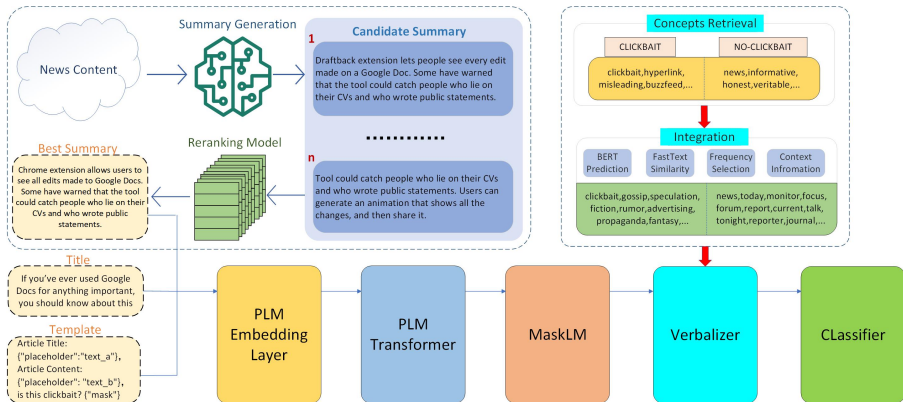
News Content

Summary Generation

Candidate Summary

1

Draftback extension lets people see every edit made on a Google Doc. Some have warned that the tool could catch people who lie on their CVs and who wrote public statements.

............

n

Tool could catch people who lie on their CVs and who wrote public statements. Users can generate an animation that shows all the changes, and then share it.

Reranking Model

Best Summary

Chrome extension allows users to see all edits made to Google Docs. Some have warned that the tool could catch people who lie on their CVs and who wrote public statements.

Title

If you've ever used Google Docs for anything important, you should know about this

Template

Article Title: {"placeholder":"text_a"}, Article Content: {"placeholder": "text_b"}, is this clickbait? {"mask"}

Concepts Retrieval

CLICKBAIT

NO-CLICKBAIT

clickbait,hyperlink, misleading,buzzfeed,...

news,informative, honest,veritable,...

Integration

BERT Prediction

FastText Similarity

Frequency Selection

Context Infromation

clickbait,gossip,speculation, fiction,rumor,advertising, propaganda,fantasy,...

news,today,monitor,focus, forum,report,current,talk, tonight,reporter,journal,...

PLM Embedding Layer

PLM Transformer

MaskLM

Verbalizer

CLassifier